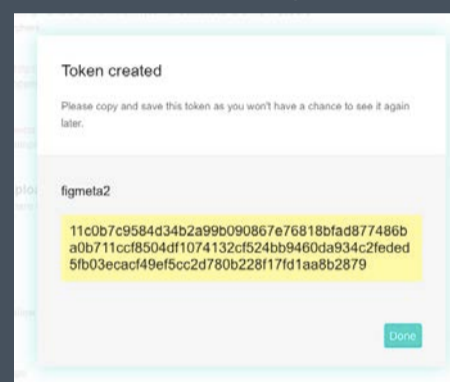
Token created

Please copy and save this token as you won't have a chance to see it again later.

figmeta2

11c0b7c9584d34b2a99b090867e76818bfad877486ba0b711ccf8504df1074132cf524bb9460da934c2feded5fb03ecacf49ef5cc2d780b228f17fd1aa8b2879

Done